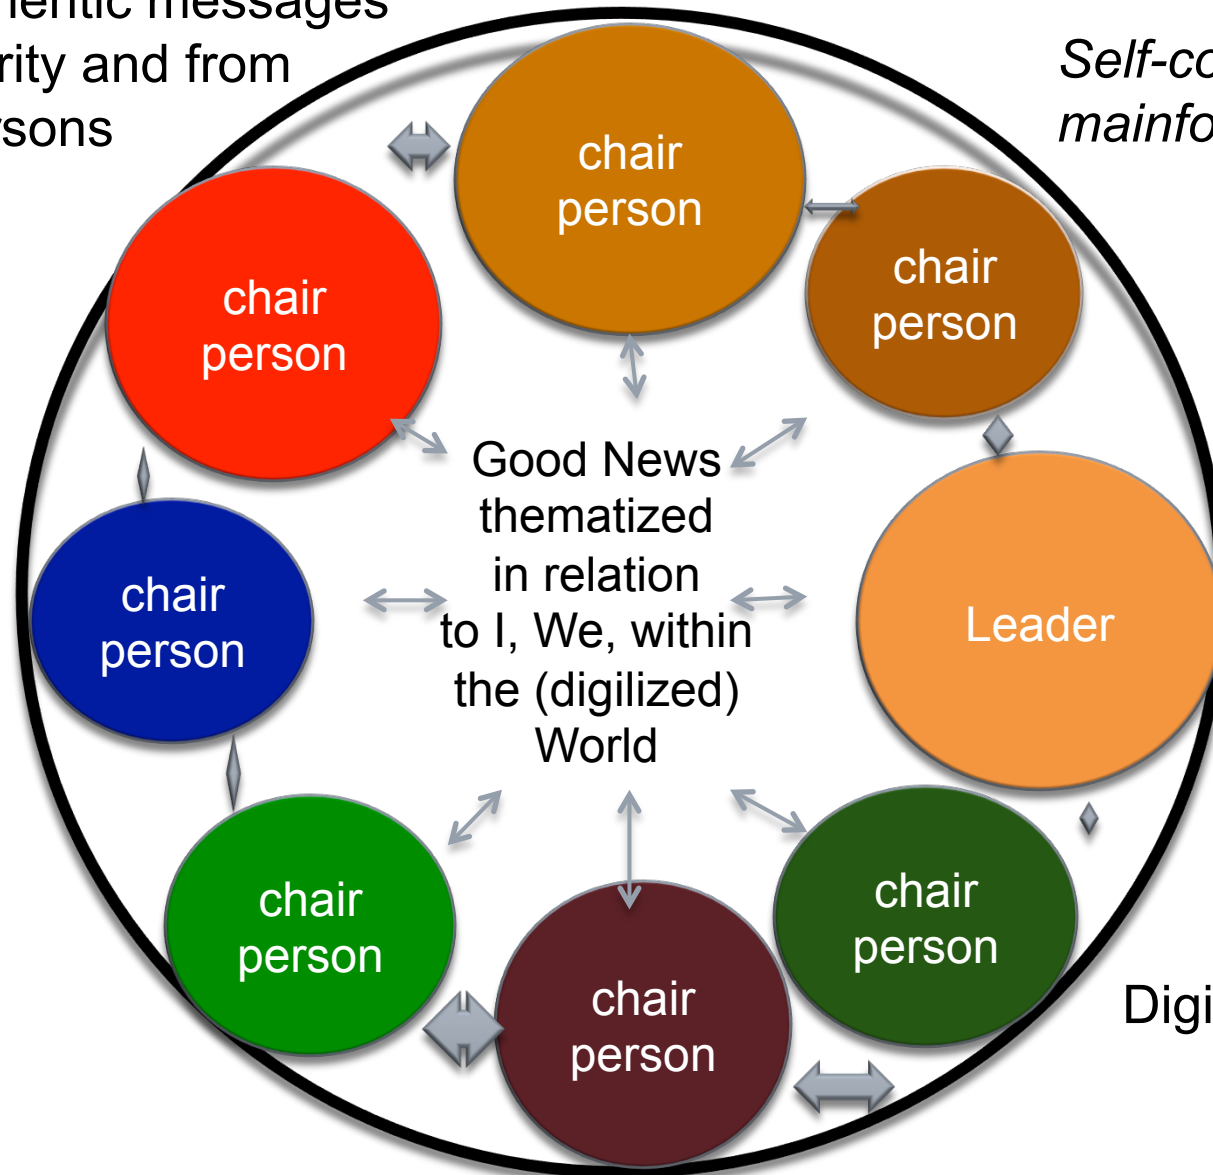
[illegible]entic messages
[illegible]rity and from
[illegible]sons

Self-co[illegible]
mainfo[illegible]

chair person

chair person

chair person

Good News thematized in relation to I, We, within the (digilized) World

chair person

Leader

chair person

chair person

chair person

Digi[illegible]